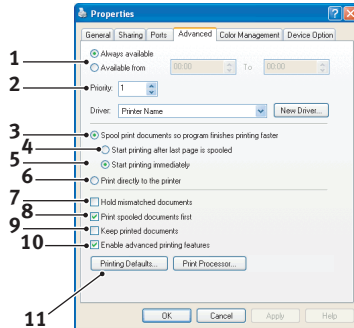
Properties

General | Sharing | Ports | Advanced | Color Management | Device Option

1
Always available
Available from 00:00 To 00:00

2
Priority: 1

Driver: Printer Name
New Driver...

3
Spool print documents so program finishes printing faster
4
Start printing after last page is spooled
5
Start printing immediately
6
Print directly to the printer

7
Hold mismatched documents
8
Print spooled documents first
9
Keep printed documents
10
Enable advanced printing features

Printing Defaults... Print Processor...

11

OK Cancel Apply Help